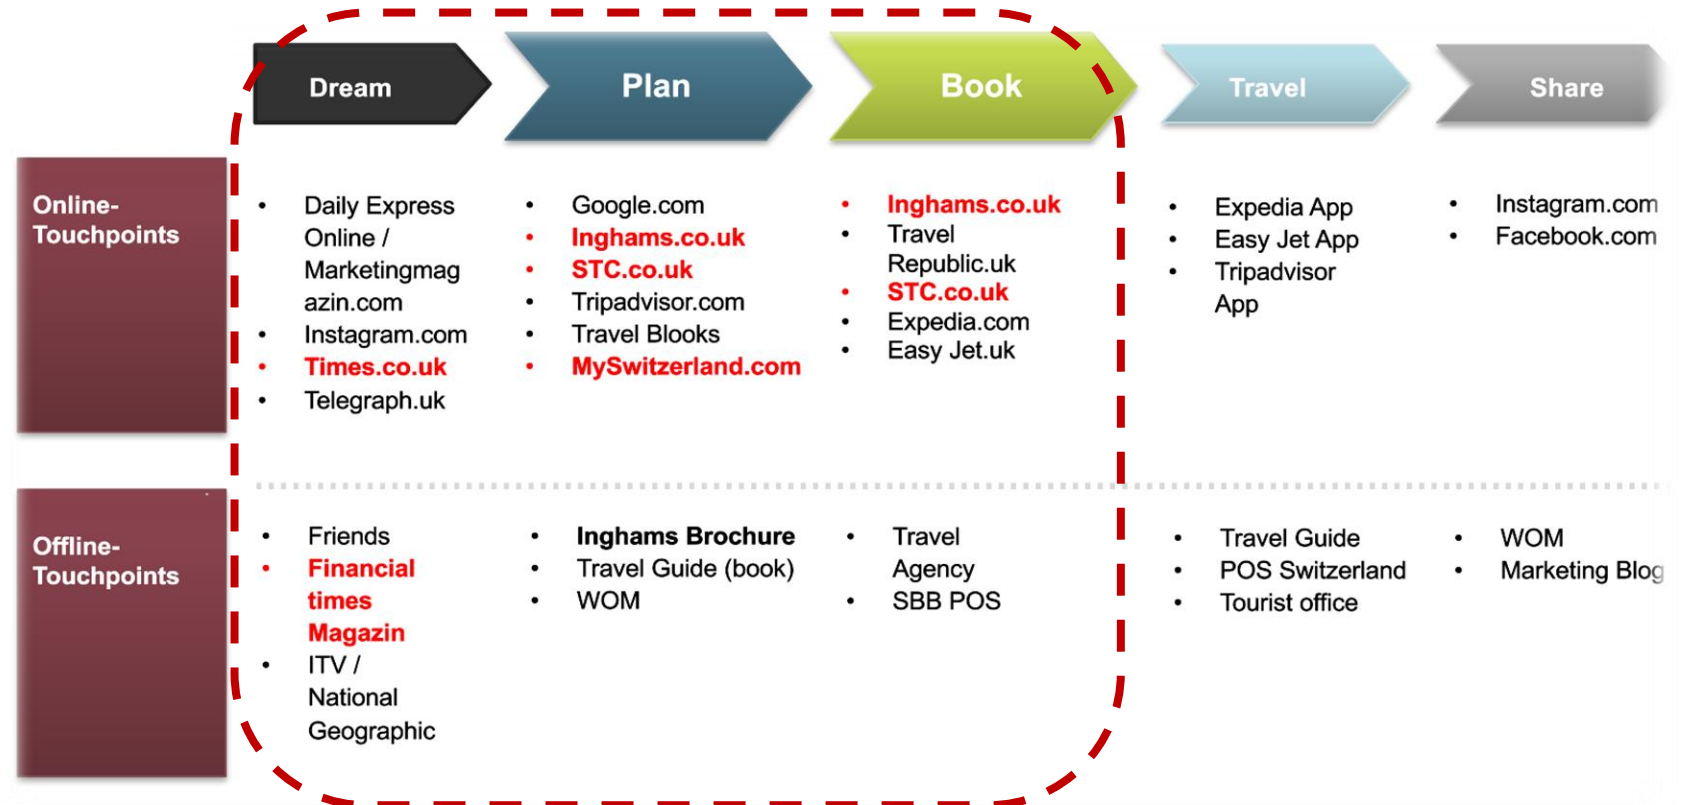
Dream

Plan

Book

Travel

Share

Online-Touchpoints

- Daily Express Online / Marketingmagazin.com
- Instagram.com
- Times.co.uk
- Telegraph.uk

- Google.com
- Inghams.co.uk
- STC.co.uk
- Tripadvisor.com
- Travel Blooks
- MySwitzerland.com

- Inghams.co.uk
- Travel Republic.uk
- STC.co.uk
- Expedia.com
- Easy Jet.uk

- Expedia App
- Easy Jet App
- Tripadvisor App

- Instagram.com
- Facebook.com

Offline-Touchpoints

- Friends
- Financial times Magazin
- ITV / National Geographic

- Inghams Brochure
- Travel Guide (book)
- WOM

- Travel Agency
- SBB POS

- Travel Guide
- POS Switzerland
- Tourist office

- WOM
- Marketing Blog